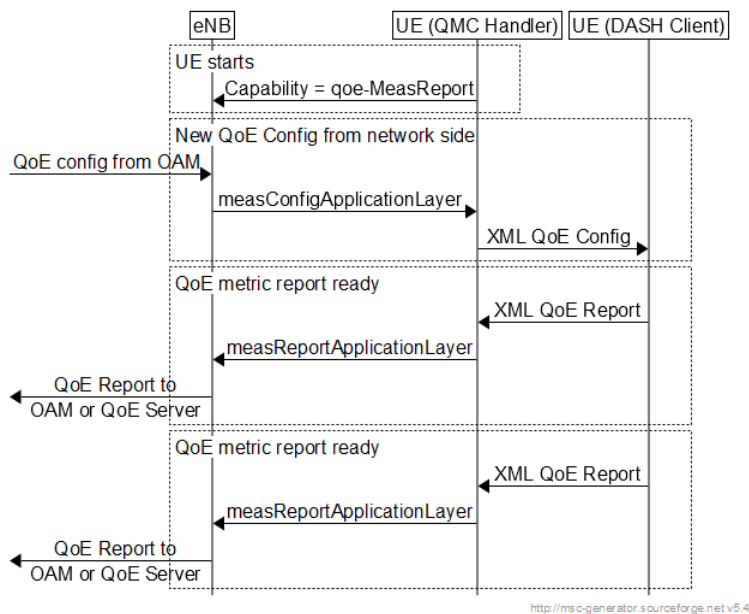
eNB
UE (QMC Handler)
UE (DASH Client)

UE starts
Capability = qoe-MeasReport

New QoE Config from network side
QoE config from OAM
measConfigApplicationLayer
XML QoE Config

QoE metric report ready
XML QoE Report
measReportApplicationLayer
QoE Report to OAM or QoE Server

QoE metric report ready
XML QoE Report
measReportApplicationLayer
QoE Report to OAM or QoE Server

http://msc-generator.sourceforge.net v5.4